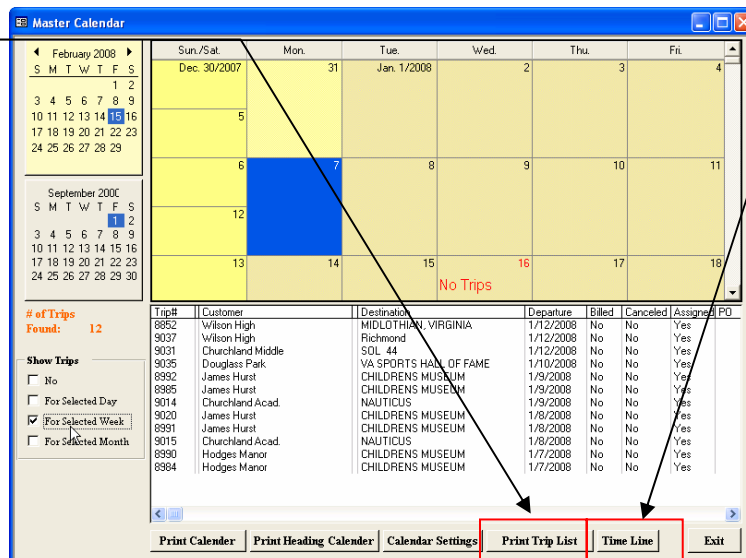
Master Calendar

February 2008

| S | M | T | W | T | F | S |
|---|---|---|---|---|---|---|
| | | | | | 1 | 2 |
| 3 | 4 | 5 | 6 | 7 | 8 | 9 |
| 10 | 11 | 12 | 13 | 14 | 15 | 16 |
| 17 | 18 | 19 | 20 | 21 | 22 | 23 |
| 24 | 25 | 26 | 27 | 28 | 29 | |

September 200C

| S | M | T | W | T | F | S |
|---|---|---|---|---|---|---|
| | | | | | 1 | 2 |
| 3 | 4 | 5 | 6 | 7 | 8 | 9 |
| 10 | 11 | 12 | 13 | 14 | 15 | 16 |
| 17 | 18 | 19 | 20 | 21 | 22 | 23 |
| 24 | 25 | 26 | 27 | 28 | 29 | 30 |

# of Trips Found: 12

Show Trips
No
For Selected Day
For Selected Week
For Selected Month

| Sun./Sat. | Mon. | Tue. | Wed. | Thu. | Fri. |
|---|---|---|---|---|---|
| Dec. 30/2007 | 31 | Jan. 1/2008 | 2 | 3 | 4 |
| 5 | | | | | |
| 6 | 7 | 8 | 9 | 10 | 11 |
| 12 | | | | | |
| 13 | 14 | 15 | 16 | 17 | 18 |

No Trips

| Trip# | Customer | Destination | Departure | Billed | Canceled | Assigned | PO |
|---|---|---|---|---|---|---|---|
| 8852 | Wilson High | MIDLOTHIAN, VIRGINIA | 1/12/2008 | No | No | Yes | |
| 9037 | Wilson High | Richmond | 1/12/2008 | No | No | Yes | |
| 9031 | Churchland Middle | SOL 44 | 1/12/2008 | No | No | Yes | |
| 9035 | Douglass Park | VA SPORTS HALL OF FAME | 1/10/2008 | No | No | Yes | |
| 8992 | James Hurst | CHILDRENS MUSEUM | 1/9/2008 | No | No | Yes | |
| 8985 | James Hurst | CHILDRENS MUSEUM | 1/9/2008 | No | No | Yes | |
| 9014 | Churchland Acad. | NAUTICUS | 1/9/2008 | No | No | Yes | |
| 9020 | James Hurst | CHILDRENS MUSEUM | 1/8/2008 | No | No | Yes | |
| 8991 | James Hurst | CHILDRENS MUSEUM | 1/8/2008 | No | No | Yes | |
| 9015 | Churchland Acad. | NAUTICUS | 1/8/2008 | No | No | Yes | |
| 8990 | Hodges Manor | CHILDRENS MUSEUM | 1/7/2008 | No | No | Yes | |
| 8984 | Hodges Manor | CHILDRENS MUSEUM | 1/7/2008 | No | No | Yes | |

Print Calender | Print Heading Calender | Calendar Settings | Print Trip List | Time Line | Exit